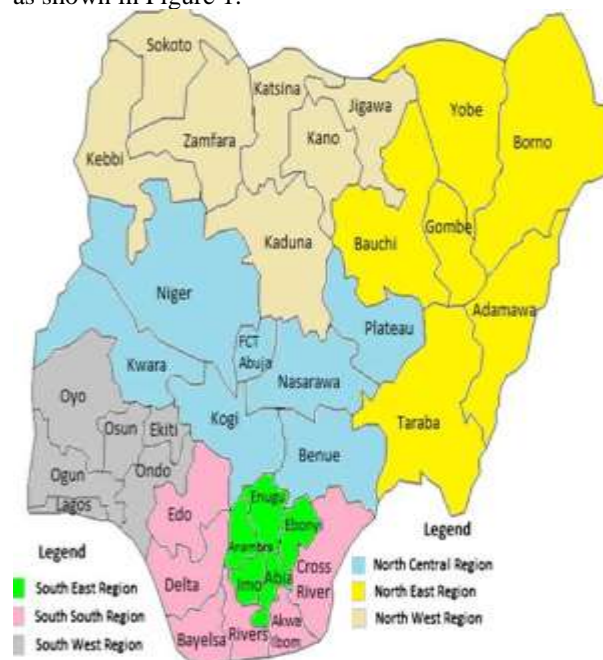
as shown in Figure 1.

Sokoto
Katsina
Jigawa
Yobe
Borno
Kebbi
Zamfara
Kano
Kaduna
Bauchi
Gombe
Niger
Adamawa
Plateau
FCT Abuja
Kwara
Nasarawa
Oyo
Osun
Ekiti
Kogi
Taraba
Ogun
Ondo
Benue
Lagos
Enugu
Edo
Ebonyi
Anambra
Cross River
Delta
Imo
Abia
Akwa Ibom
Rivers
Bayelsa

Legend
South East Region
South South Region
South West Region

Legend
North Central Region
North East Region
North West Region